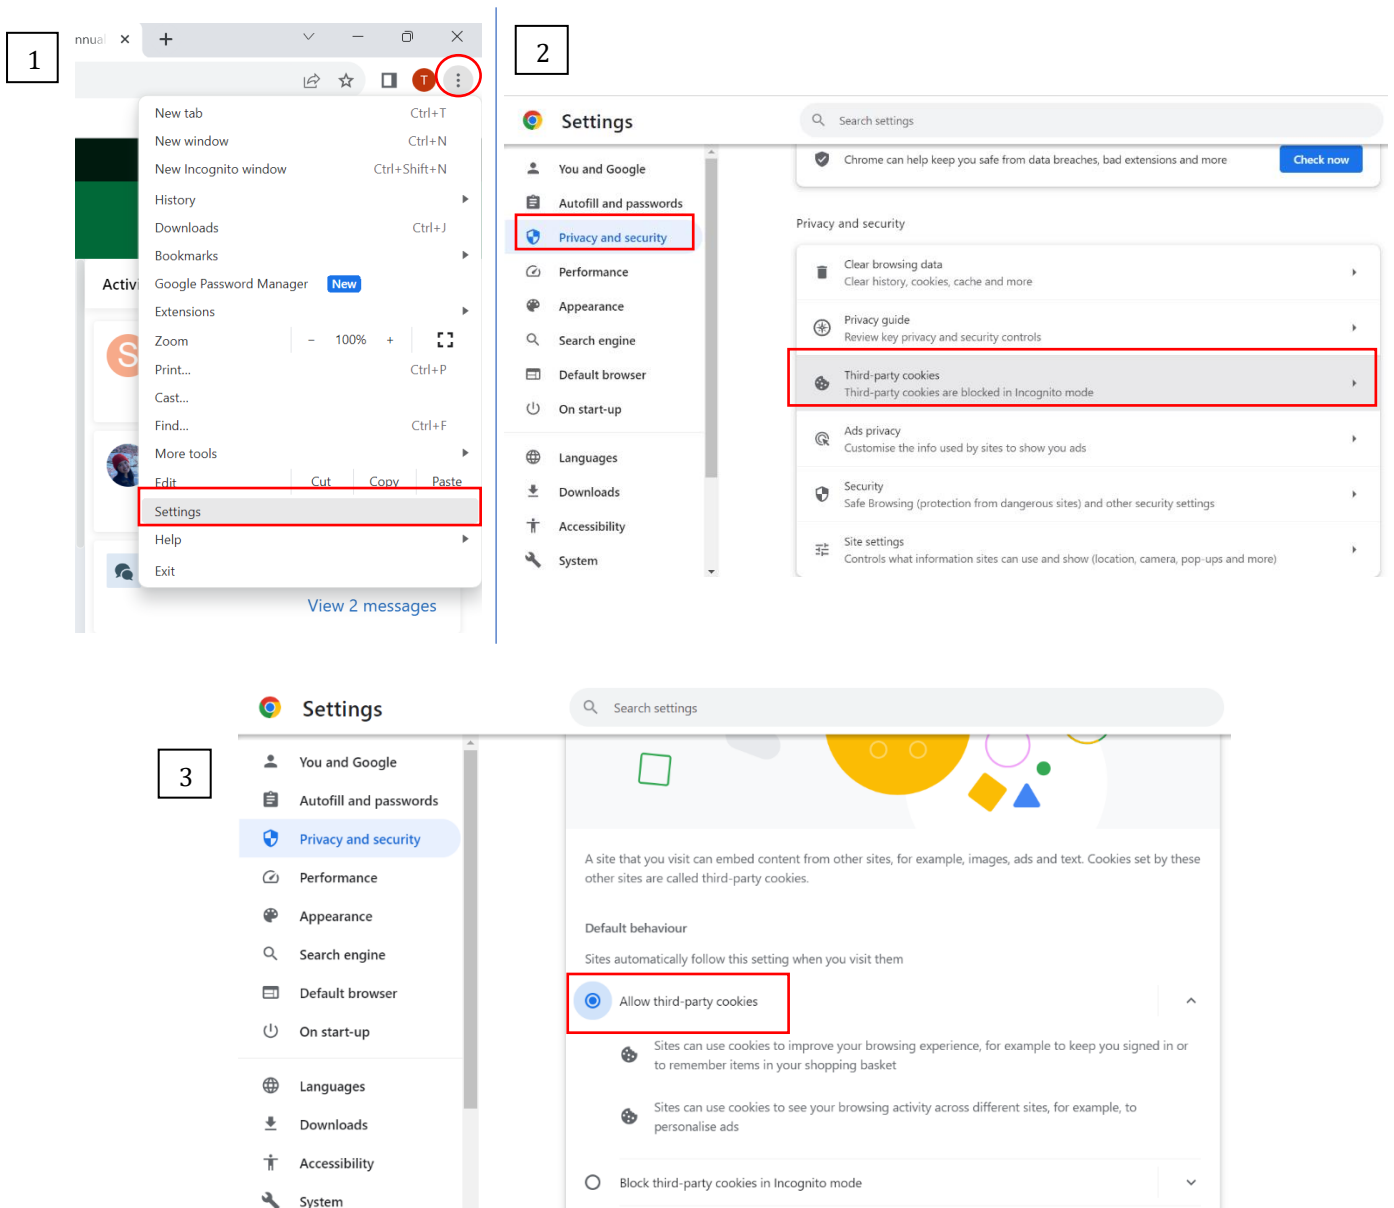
1

nnual

T

New tab Ctrl+T
New window Ctrl+N
New Incognito window Ctrl+Shift+N
History
Downloads Ctrl+J
Bookmarks
Google Password Manager New
Extensions
Zoom − 100% +
Print... Ctrl+P
Cast...
Find... Ctrl+F
More tools
Edit Cut Copy Paste
Settings
Help
Exit

Activ

View 2 messages

2

Settings

Search settings

You and Google
Autofill and passwords
Privacy and security
Performance
Appearance
Search engine
Default browser
On start-up
Languages
Downloads
Accessibility
System

Chrome can help keep you safe from data breaches, bad extensions and more Check now

Privacy and security

Clear browsing data
Clear history, cookies, cache and more

Privacy guide
Review key privacy and security controls

Third-party cookies
Third-party cookies are blocked in Incognito mode

Ads privacy
Customise the info used by sites to show you ads

Security
Safe Browsing (protection from dangerous sites) and other security settings

Site settings
Controls what information sites can use and show (location, camera, pop-ups and more)

3

Settings

Search settings

You and Google
Autofill and passwords
Privacy and security
Performance
Appearance
Search engine
Default browser
On start-up
Languages
Downloads
Accessibility
System

A site that you visit can embed content from other sites, for example, images, ads and text. Cookies set by these other sites are called third-party cookies.

Default behaviour

Sites automatically follow this setting when you visit them

Allow third-party cookies

Sites can use cookies to improve your browsing experience, for example to keep you signed in or to remember items in your shopping basket

Sites can use cookies to see your browsing activity across different sites, for example, to personalise ads

Block third-party cookies in Incognito mode